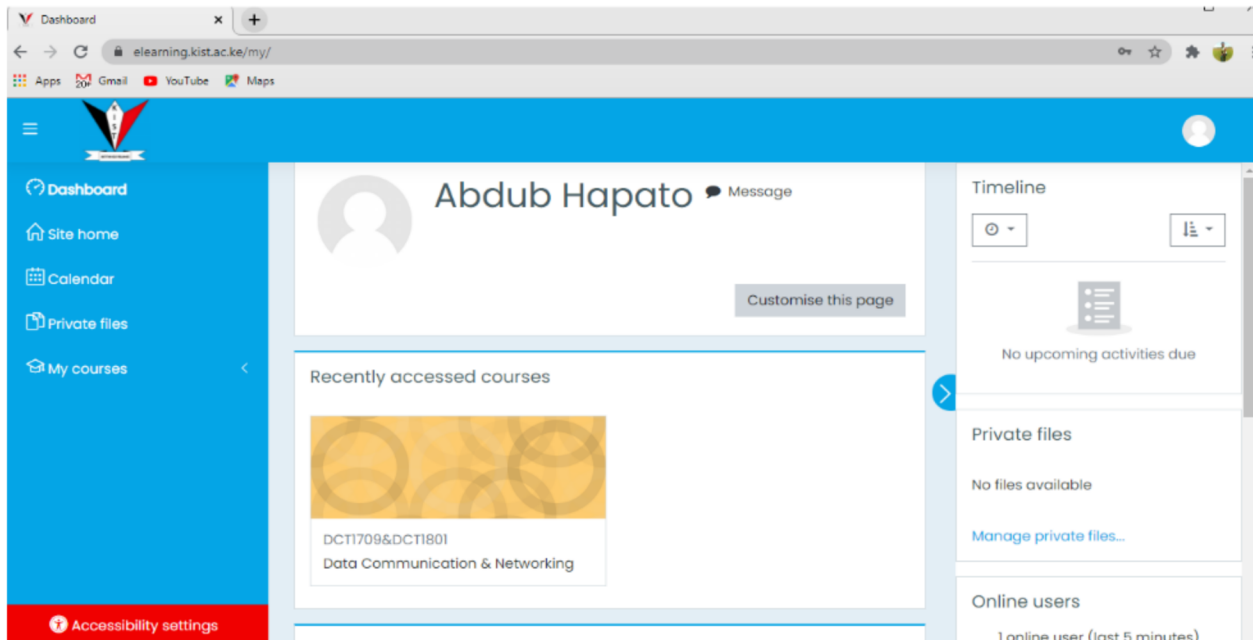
Dashboard

elearning.kist.ac.ke/my/

Apps Gmail YouTube Maps

Dashboard
Site home
Calendar
Private files
My courses

Accessibility settings

Abdub Hapato Message

Customise this page

Recently accessed courses

DCT1709&DCT1801
Data Communication & Networking

Timeline

No upcoming activities due

Private files

No files available

Manage private files...

Online users

1 online user (last 5 minutes)